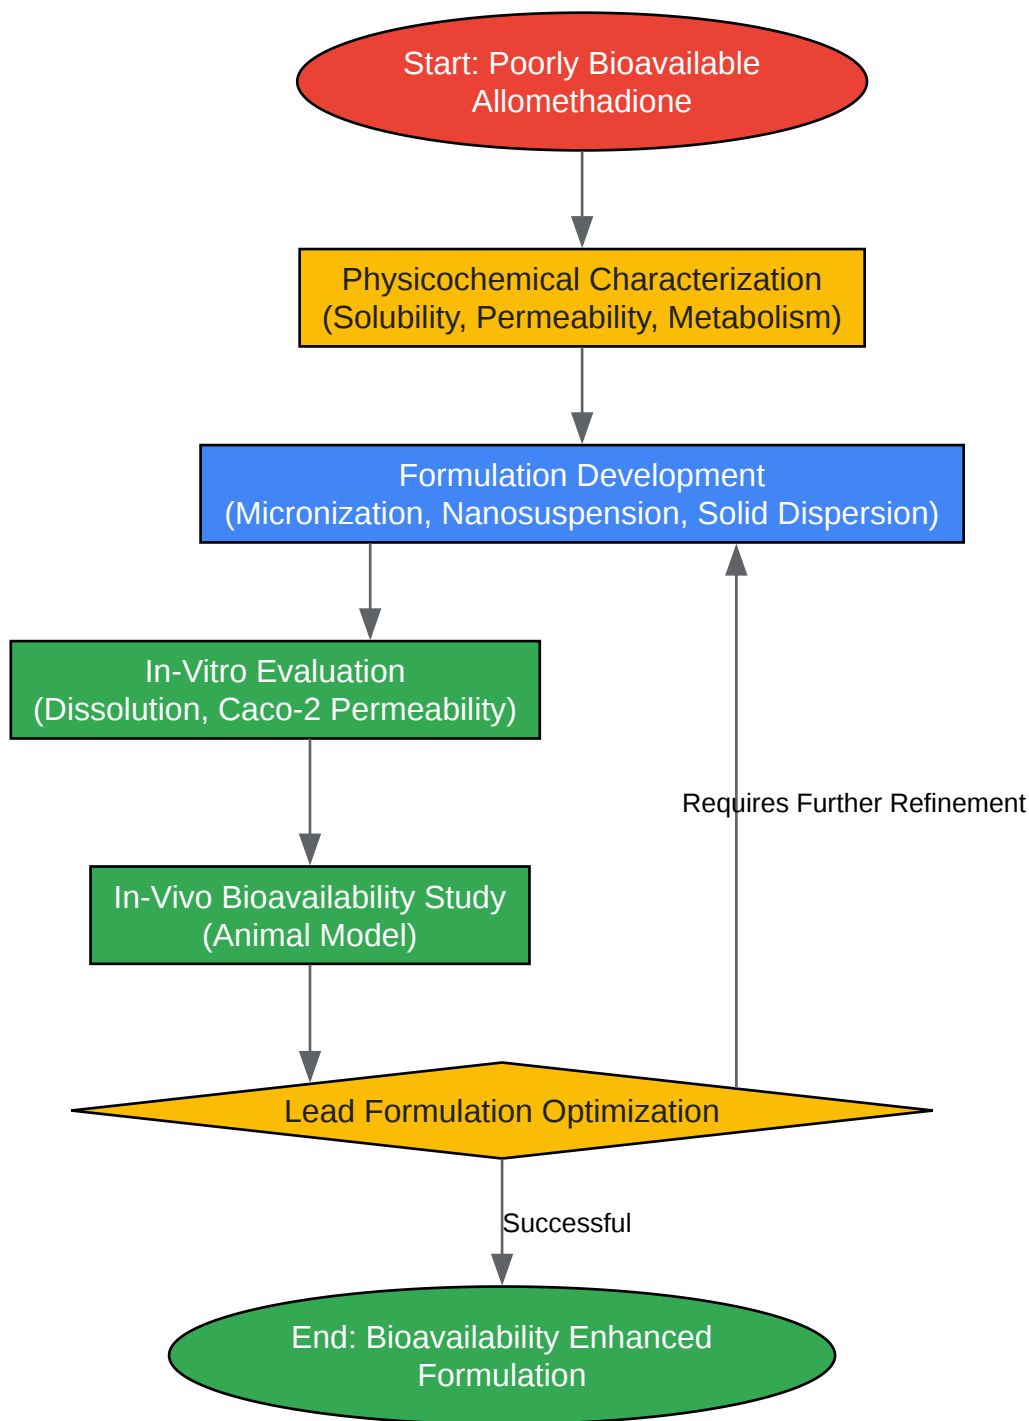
Start: Poorly Bioavailable Allomethadione

Physicochemical Characterization (Solubility, Permeability, Metabolism)

Formulation Development (Micronization, Nanosuspension, Solid Dispersion)

In-Vitro Evaluation (Dissolution, Caco-2 Permeability)

Requires Further Refinement

In-Vivo Bioavailability Study (Animal Model)

Lead Formulation Optimization

Successful

End: Bioavailability Enhanced Formulation